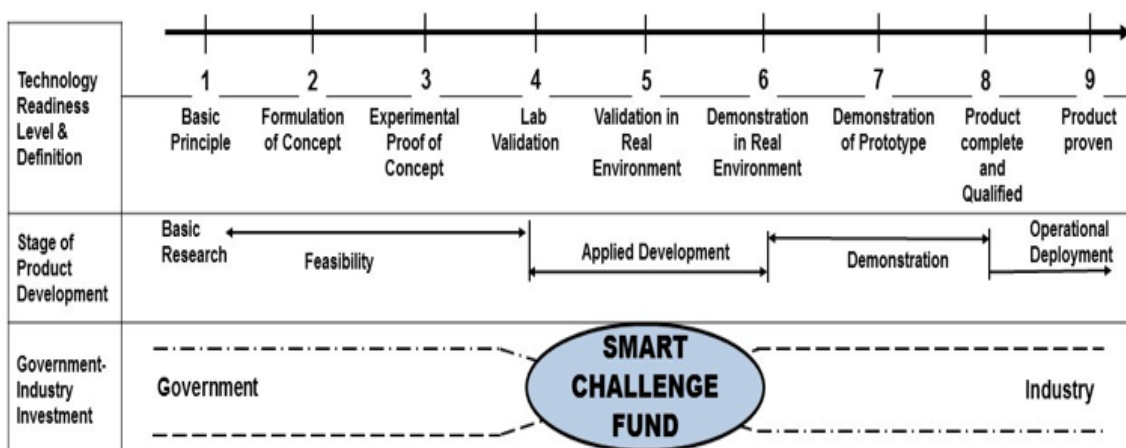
| Technology Readiness Level & Definition | 1 Basic Principle | 2 Formulation of Concept | 3 Experimental Proof of Concept | 4 Lab Validation | 5 Validation in Real Environment | 6 Demonstration in Real Environment | 7 Demonstration of Prototype | 8 Product complete and Qualified | 9 Product proven |
|---|---|---|---|---|---|---|---|---|---|
| Stage of Product Development | Basic Research | Feasibility | | | Applied Development | | Demonstration | | Operational Deployment |
| Government-Industry Investment | Government | | | | SMART CHALLENGE FUND | | | | Industry |